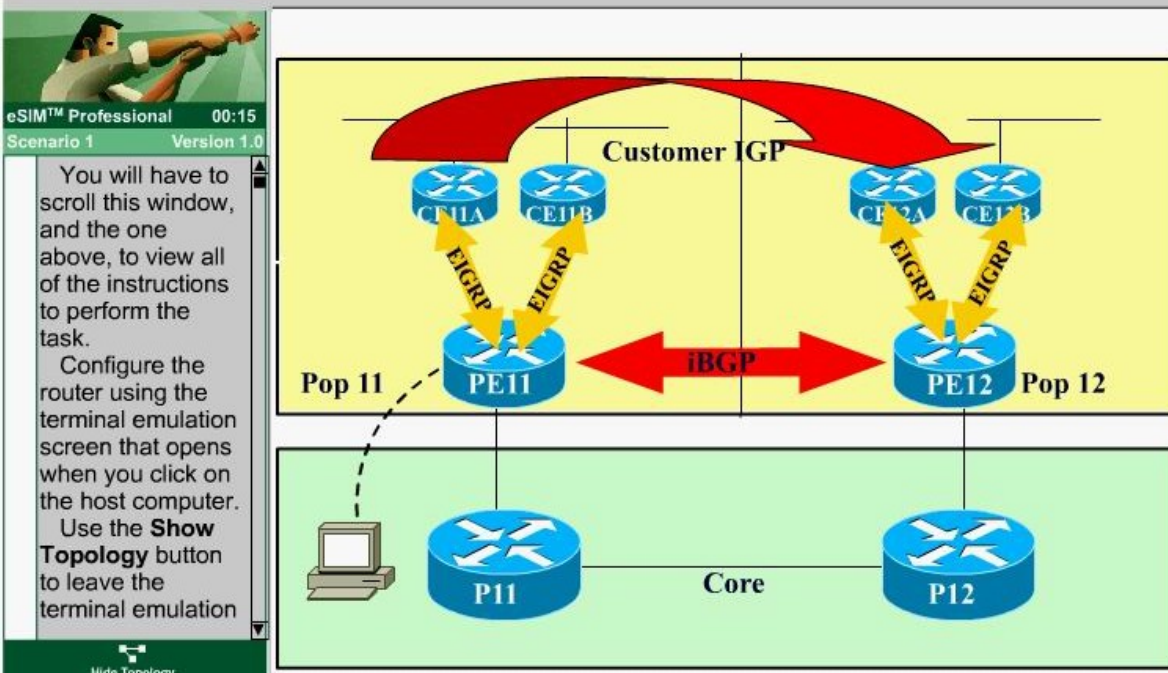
eSIM$^{TM}$ Professional 00:15
Scenario 1 Version 1.0

You will have to scroll this window, and the one above, to view all of the instructions to perform the task.

Configure the router using the terminal emulation screen that opens when you click on the host computer.

Use the **Show Topology** button to leave the terminal emulation

Hide Topology

Customer IGP

CE11A
CE11B
CE12A
CE12B

EIGRP
EIGRP
EIGRP
EIGRP

Pop 11
PE11
iBGP
PE12
Pop 12

P11
Core
P12